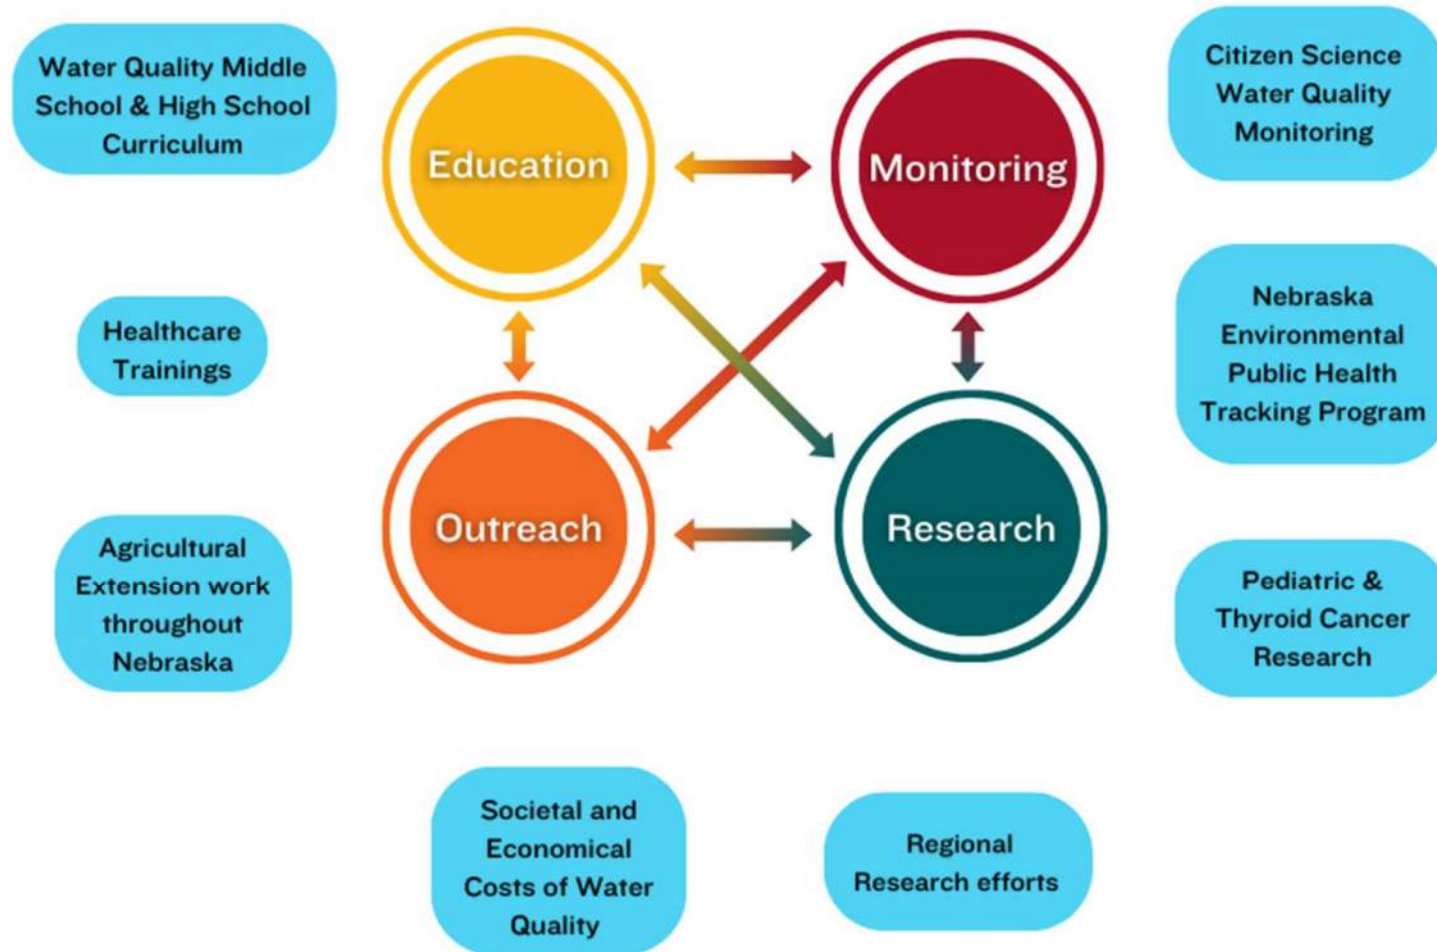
Water Quality Middle School & High School Curriculum

Education

Monitoring

Citizen Science Water Quality Monitoring

Healthcare Trainings

Nebraska Environmental Public Health Tracking Program

Outreach

Research

Agricultural Extension work throughout Nebraska

Pediatric & Thyroid Cancer Research

Societal and Economical Costs of Water Quality

Regional Research efforts